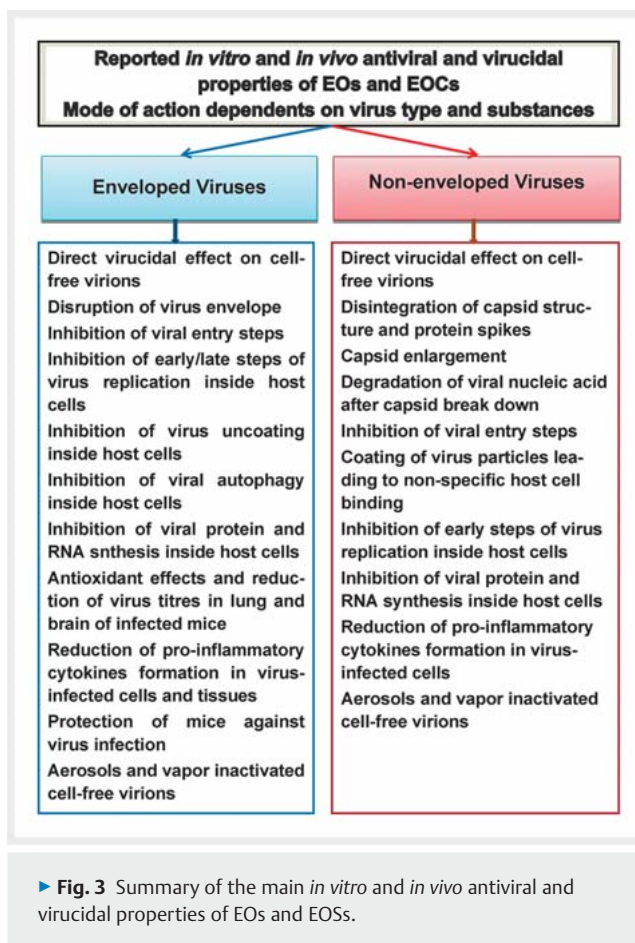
Reported *in vitro* and *in vivo* antiviral and virucidal properties of EOs and EOCs
Mode of action dependents on virus type and substances

Enveloped Viruses

Direct virucidal effect on cell-free virions
Disruption of virus envelope
Inhibition of viral entry steps
Inhibition of early/late steps of virus replication inside host cells
Inhibition of virus uncoating inside host cells
Inhibition of viral autophagy inside host cells
Inhibition of viral protein and RNA snthesis inside host cells
Antioxidant effects and reduction of virus titres in lung and brain of infected mice
Reduction of pro-inflammatory cytokines formation in virus-infected cells and tissues
Protection of mice against virus infection
Aerosols and vapor inactivated cell-free virions

Non-enveloped Viruses

Direct virucidal effect on cell-free virions
Disintegration of capsid structure and protein spikes
Capsid enlargement
Degradation of viral nucleic acid after capsid break down
Inhibition of viral entry steps
Coating of virus particles leading to non-specific host cell binding
Inhibition of early steps of virus replication inside host cells
Inhibition of viral protein and RNA synthesis inside host cells
Reduction of pro-inflammatory cytokines formation in virus-infected cells
Aerosols and vapor inactivated cell-free virions

► Fig. 3 Summary of the main *in vitro* and *in vivo* antiviral and virucidal properties of EOs and EOSs.